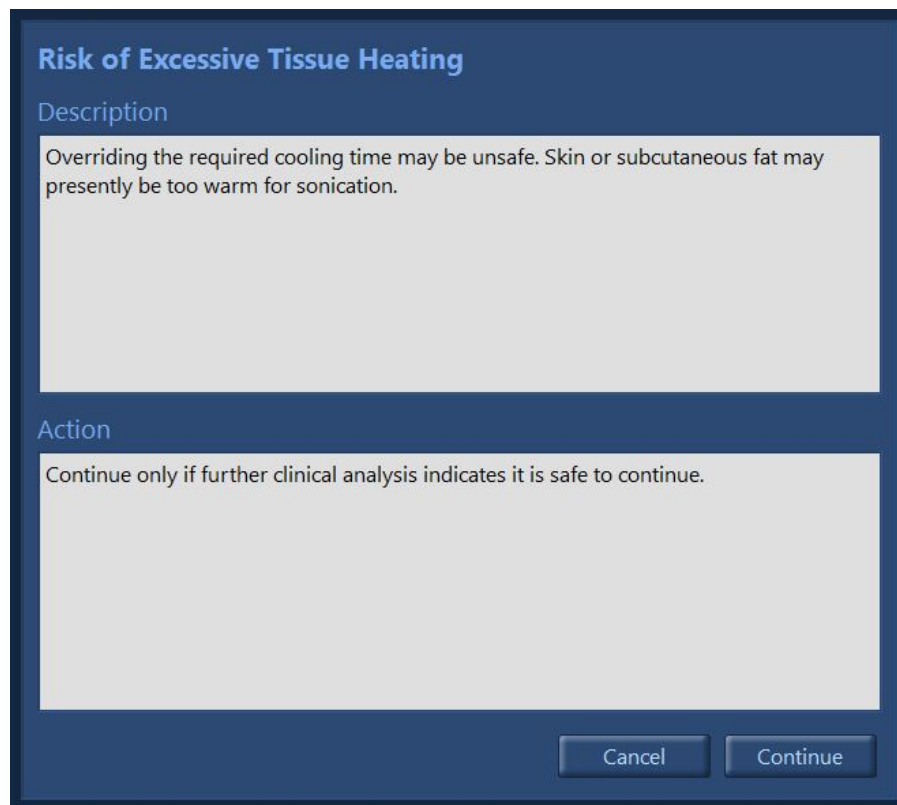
Risk of Excessive Tissue Heating

Description

Overriding the required cooling time may be unsafe. Skin or subcutaneous fat may presently be too warm for sonication.

Action

Continue only if further clinical analysis indicates it is safe to continue.

Cancel

Continue